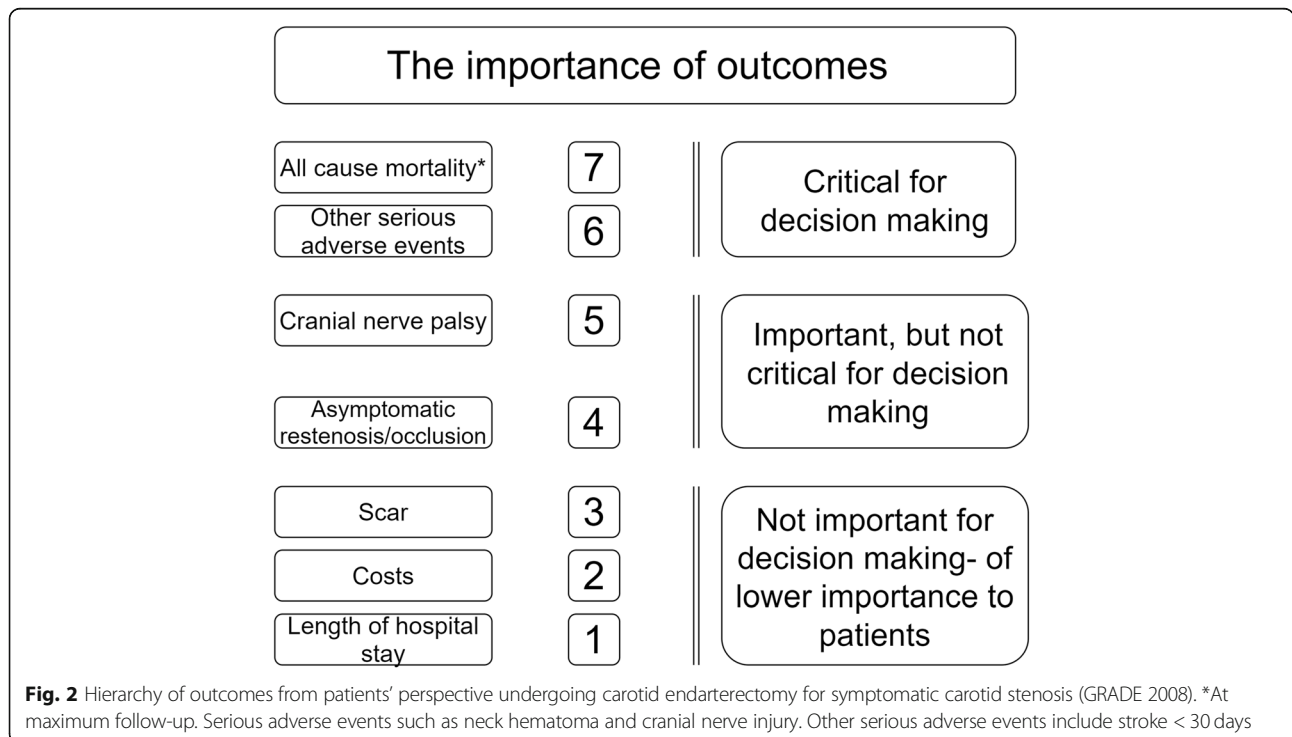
The importance of outcomes

All cause mortality*

7

Other serious adverse events

6

Critical for decision making

Cranial nerve palsy

5

Asymptomatic restenosis/occlusion

4

Important, but not critical for decision making

Scar

3

Costs

2

Length of hospital stay

1

Not important for decision making- of lower importance to patients

**Fig. 2** Hierarchy of outcomes from patients' perspective undergoing carotid endarterectomy for symptomatic carotid stenosis (GRADE 2008). *At maximum follow-up. Serious adverse events such as neck hematoma and cranial nerve injury. Other serious adverse events include stroke < 30 days